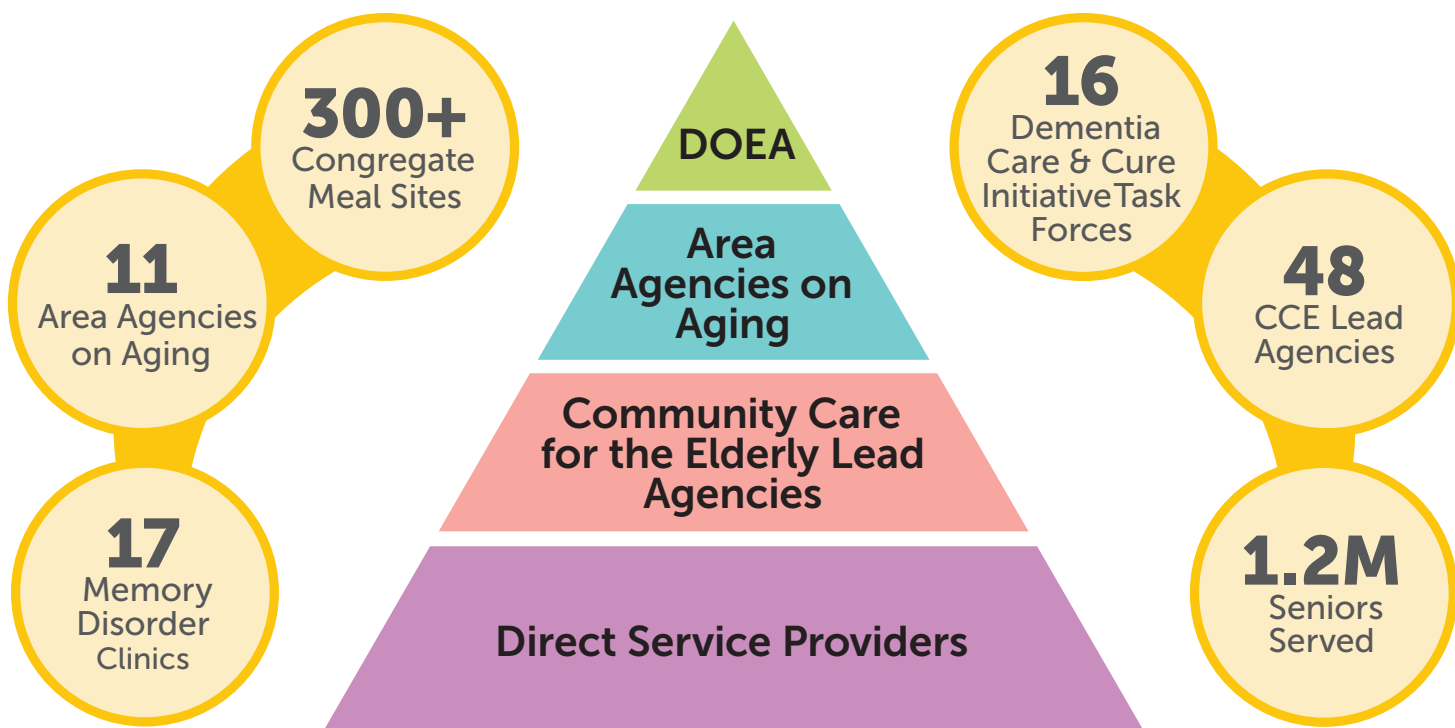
300+
Congregate Meal Sites

11
Area Agencies on Aging

17
Memory Disorder Clinics

DOEA

Area Agencies on Aging

Community Care for the Elderly Lead Agencies

Direct Service Providers

16
Dementia Care & Cure InitiativeTask Forces

48
CCE Lead Agencies

1.2M
Seniors Served